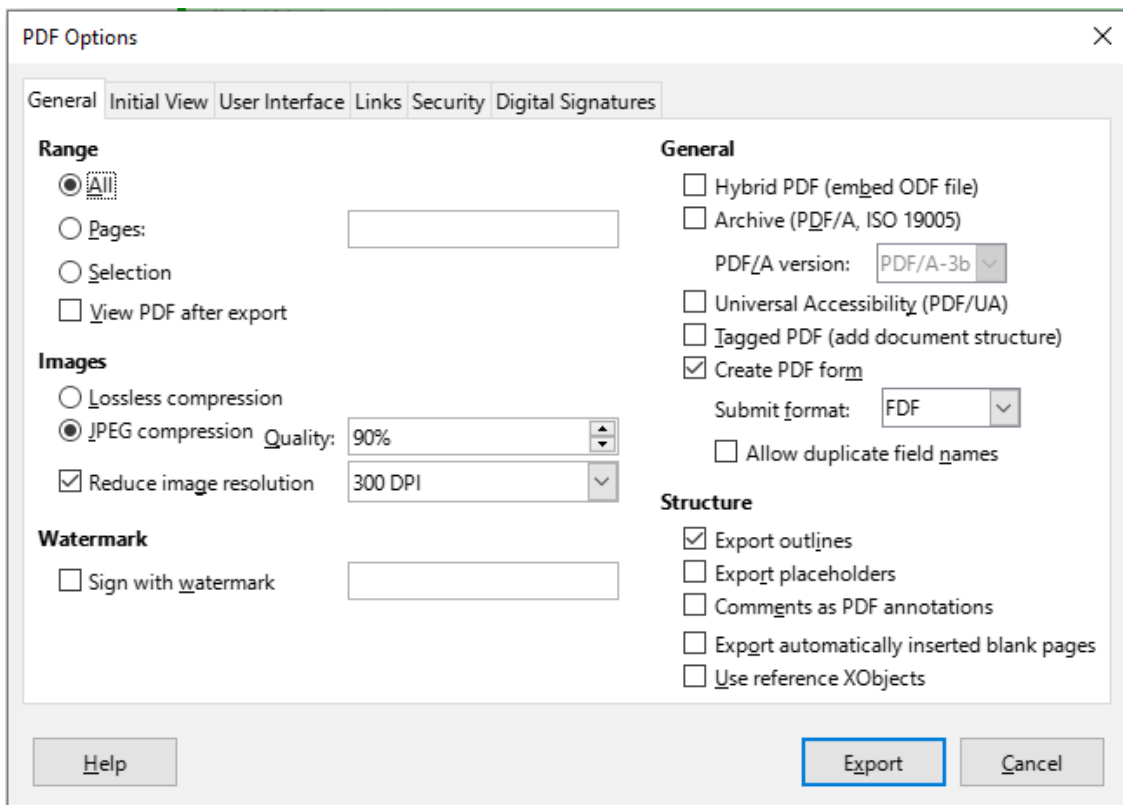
PDF Options

General | Initial View | User Interface | Links | Security | Digital Signatures

Range

All

Pages:

Selection

View PDF after export

Images

Lossless compression

JPEG compression Quality: 90%

Reduce image resolution 300 DPI

Watermark

Sign with watermark

General

Hybrid PDF (embed ODF file)

Archive (PDF/A, ISO 19005)

PDF/A version: PDF/A-3b

Universal Accessibility (PDF/UA)

Tagged PDF (add document structure)

Create PDF form

Submit format: FDF

Allow duplicate field names

Structure

Export outlines

Export placeholders

Comments as PDF annotations

Export automatically inserted blank pages

Use reference XObjects

Help

Export

Cancel